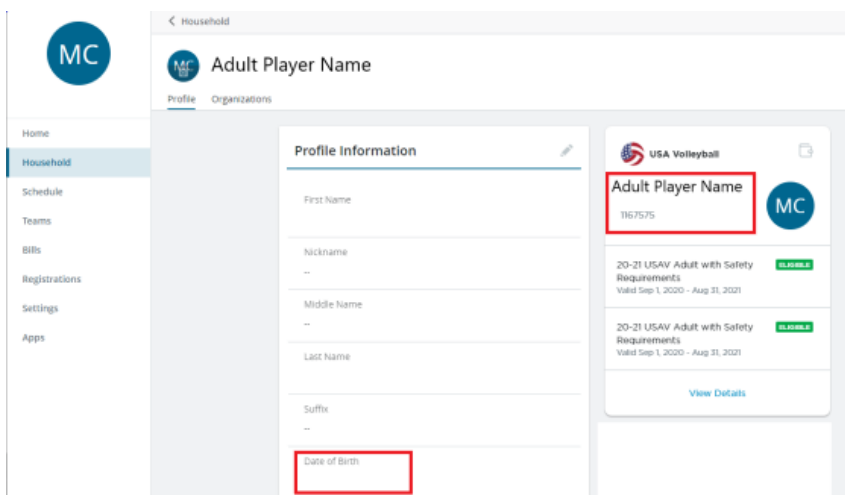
MC

Home
Household
Schedule
Teams
Bills
Registrations
Settings
Apps

< Household

MC Adult Player Name

Profile Organizations

Profile Information

First Name

Nickname
--

Middle Name
--

Last Name

Suffix
--

Date of Birth

USA Volleyball

Adult Player Name
1167575

MC

20-21 USAV Adult with Safety Requirements
ELIGIBLE
Valid Sep 1, 2020 - Aug 31, 2021

20-21 USAV Adult with Safety Requirements
ELIGIBLE
Valid Sep 1, 2020 - Aug 31, 2021

View Details